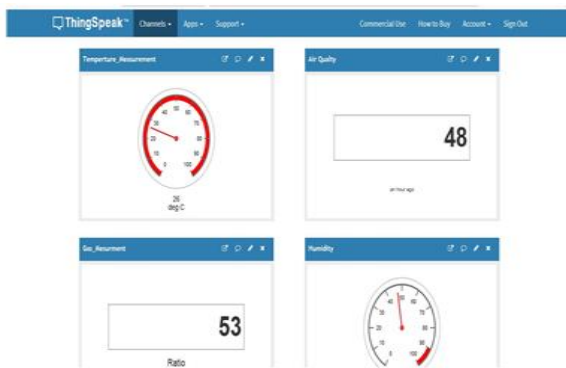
ThingSpeak™ Channels ▾ Apps ▾ Support ▾ Commercial Use How to Buy Account ▾ Sign Out

Temperture_Measurement

0 10 20 30 40 50 60 70 80 90 100

26
deg.C

Air Quality

48

an hour ago

Gas_Mesurment

53

Ratio

Humidity

0 10 20 30 40 50 60 70 80 90 100